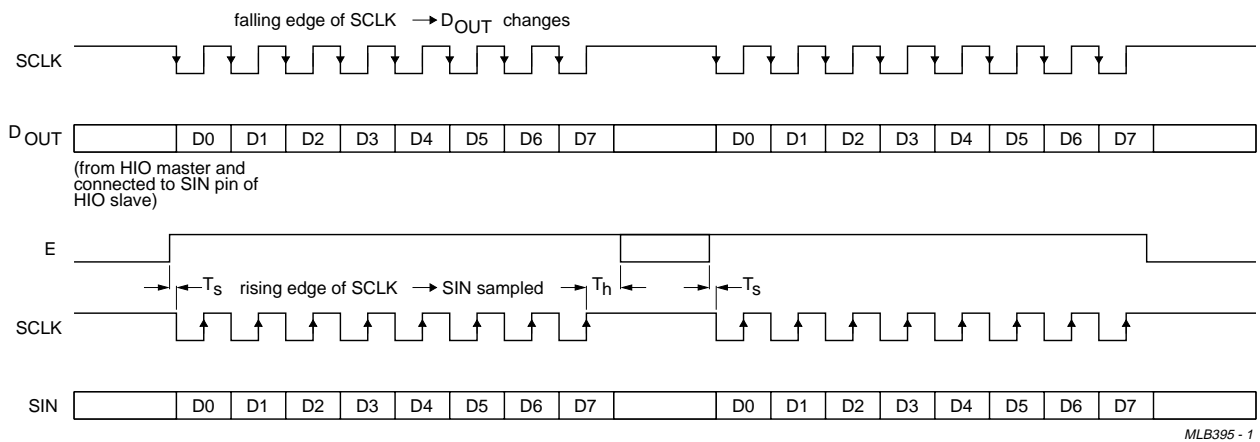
falling edge of SCLK $\rightarrow D_{OUT}$ changes

SCLK

$D_{OUT}$

| | D0 | D1 | D2 | D3 | D4 | D5 | D6 | D7 | | D0 | D1 | D2 | D3 | D4 | D5 | D6 | D7 | |
|---|---|---|---|---|---|---|---|---|---|---|---|---|---|---|---|---|---|---|

(from HIO master and connected to SIN pin of HIO slave)

E

$T_s$ rising edge of SCLK $\rightarrow$ SIN sampled $T_h$ $T_s$

SCLK

SIN

| | D0 | D1 | D2 | D3 | D4 | D5 | D6 | D7 | | D0 | D1 | D2 | D3 | D4 | D5 | D6 | D7 | |
|---|---|---|---|---|---|---|---|---|---|---|---|---|---|---|---|---|---|---|

MLB395 - 1